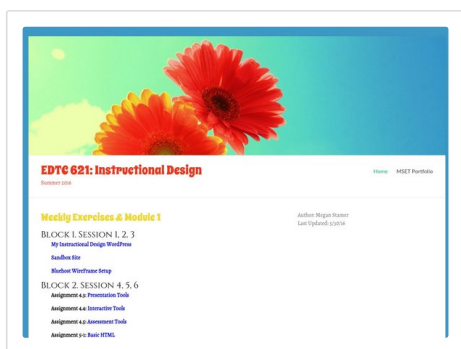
EDTC 621: Instructional Design

Summer 2016

Home MSET Portfolio

Weekly Exercises & Module 1

Author: Megan Namer
Last Updated: 5/5/16

Block 1. Session 1, 2, 3

My Instructional Design WordPress

Sandbox Site

Bluehost Wireframe Setup

Block 2. Session 4, 5, 6

Assignment 4.3: Presentation Tools

Assignment 4.4: Interactive Tools

Assignment 4.5: Assessment Tools

Assignment 5.1: Basic HTML